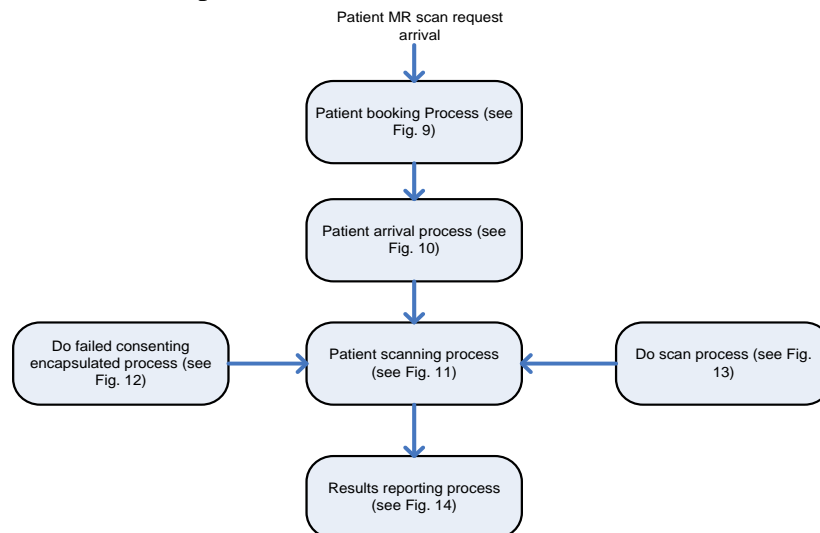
Patient MR scan request arrival

Patient booking Process (see Fig. 9)

Patient arrival process (see Fig. 10)

Do failed consenting encapsulated process (see Fig. 12)

Patient scanning process (see Fig. 11)

Do scan process (see Fig. 13)

Results reporting process (see Fig. 14)